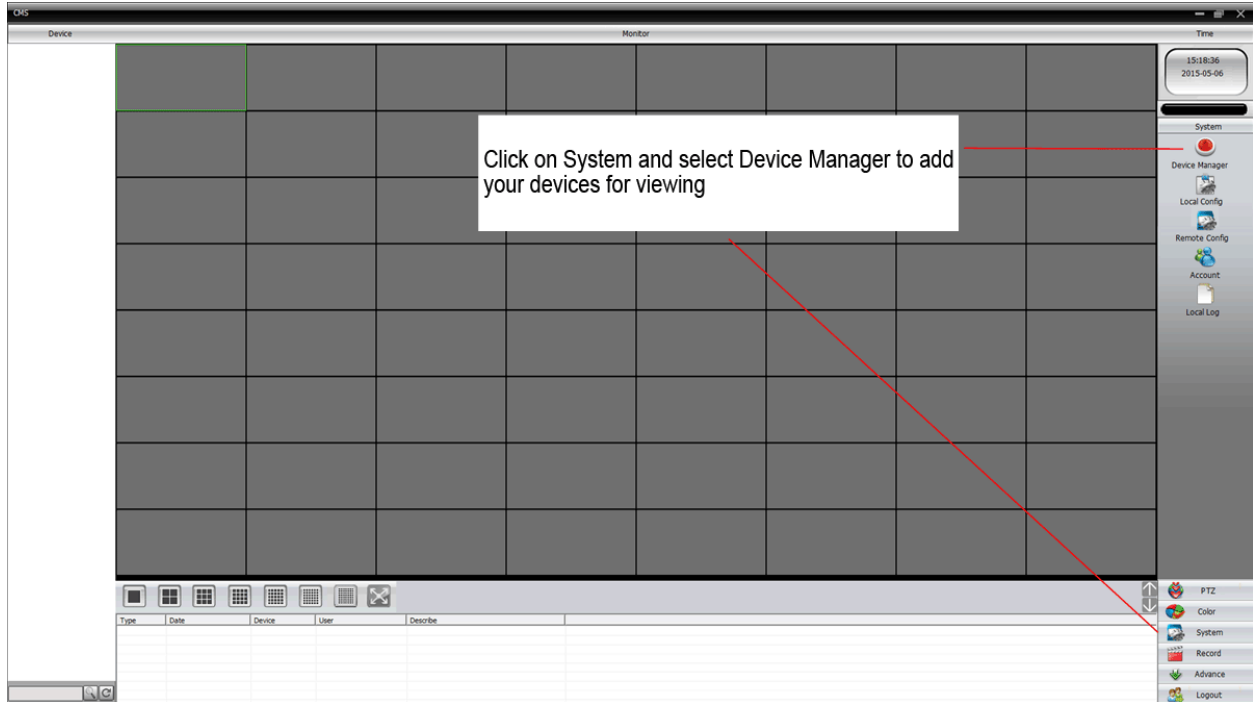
CMS

Device

Monitor

Time

15:18:36
2015-05-06

System

Click on System and select Device Manager to add your devices for viewing

Device Manager

Local Config

Remote Config

Account

Local Log

| Type | Date | Device | User | Describe |
|---|---|---|---|---|

PTZ

Color

System

Record

Advance

Logout